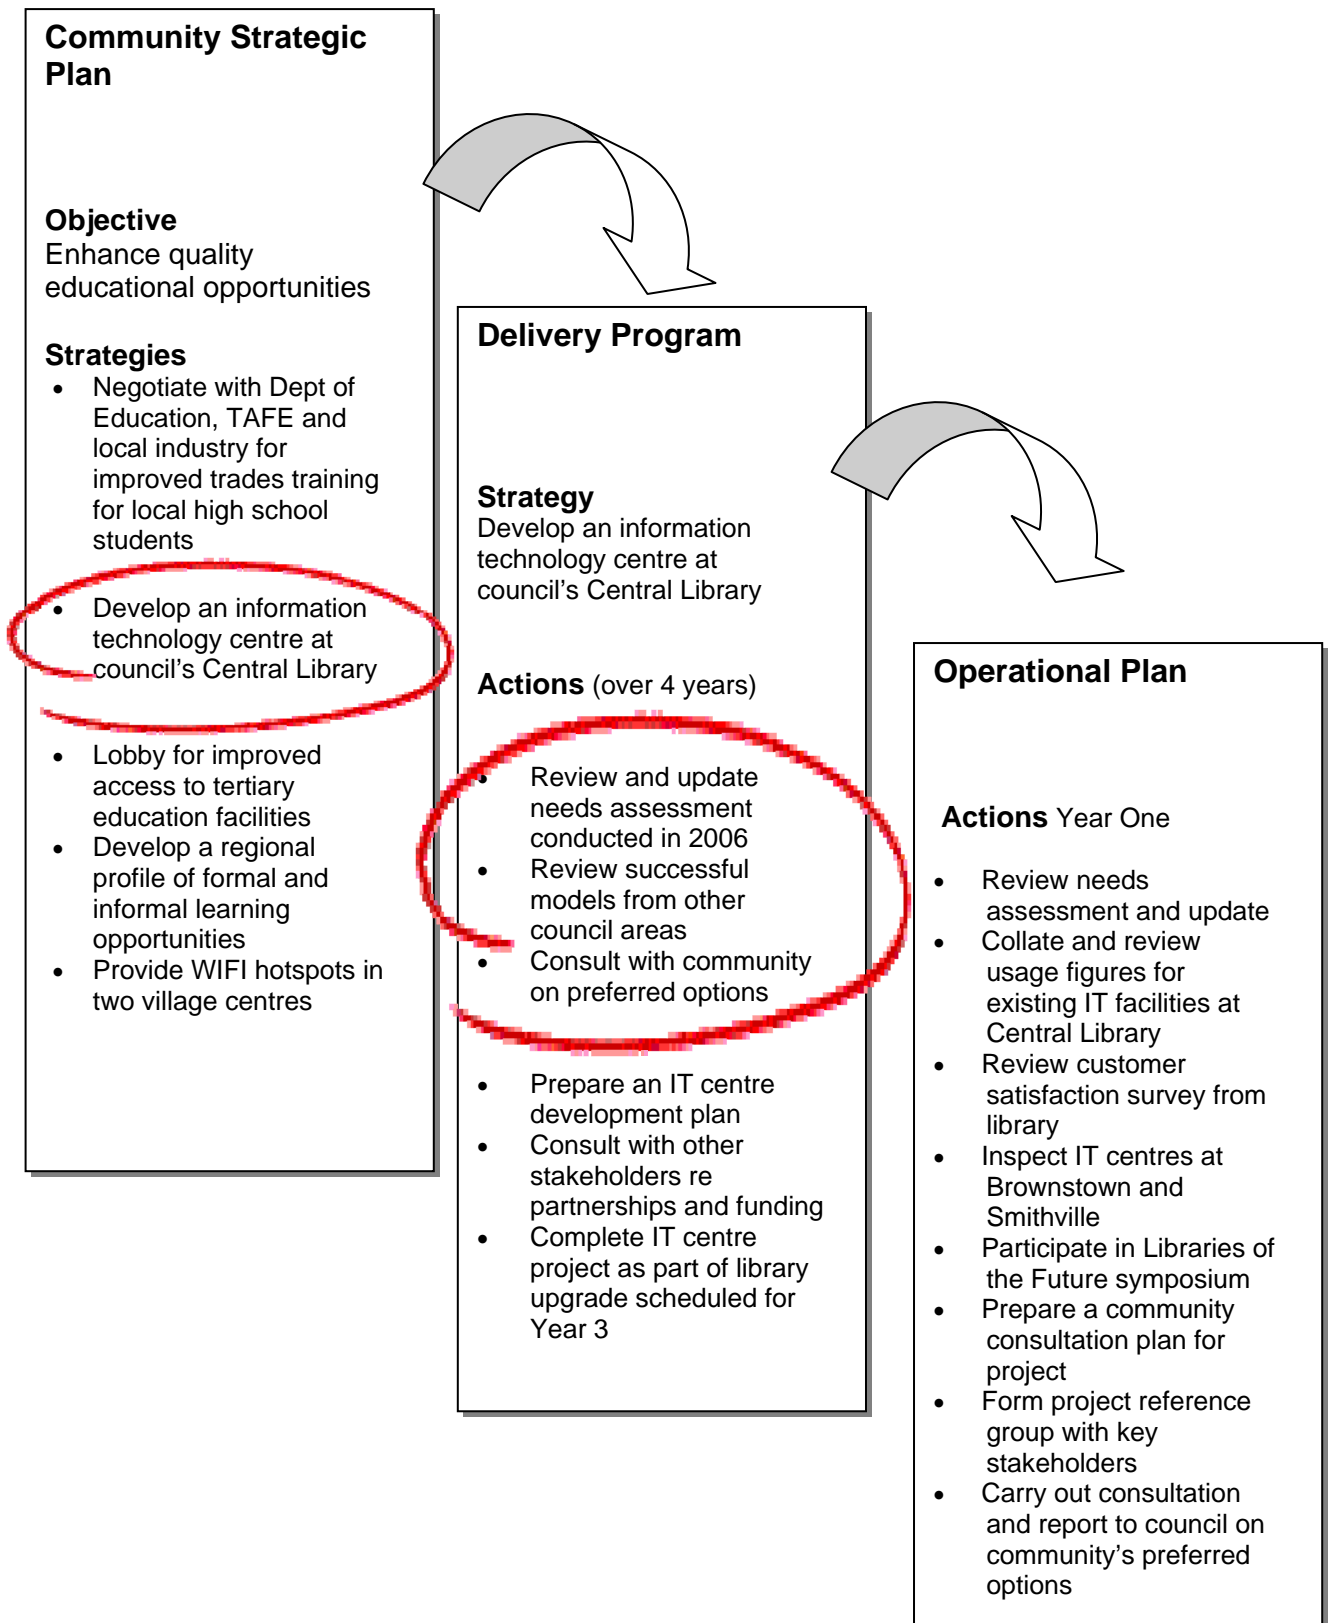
Community Strategic Plan

Objective
Enhance quality educational opportunities

Strategies
- Negotiate with Dept of Education, TAFE and local industry for improved trades training for local high school students
- Develop an information technology centre at council's Central Library
- Lobby for improved access to tertiary education facilities
- Develop a regional profile of formal and informal learning opportunities
- Provide WIFI hotspots in two village centres

Delivery Program

Strategy
Develop an information technology centre at council's Central Library

Actions (over 4 years)
- Review and update needs assessment conducted in 2006
- Review successful models from other council areas
- Consult with community on preferred options
- Prepare an IT centre development plan
- Consult with other stakeholders re partnerships and funding
- Complete IT centre project as part of library upgrade scheduled for Year 3

Operational Plan

Actions Year One
- Review needs assessment and update
- Collate and review usage figures for existing IT facilities at Central Library
- Review customer satisfaction survey from library
- Inspect IT centres at Brownstown and Smithville
- Participate in Libraries of the Future symposium
- Prepare a community consultation plan for project
- Form project reference group with key stakeholders
- Carry out consultation and report to council on community's preferred options